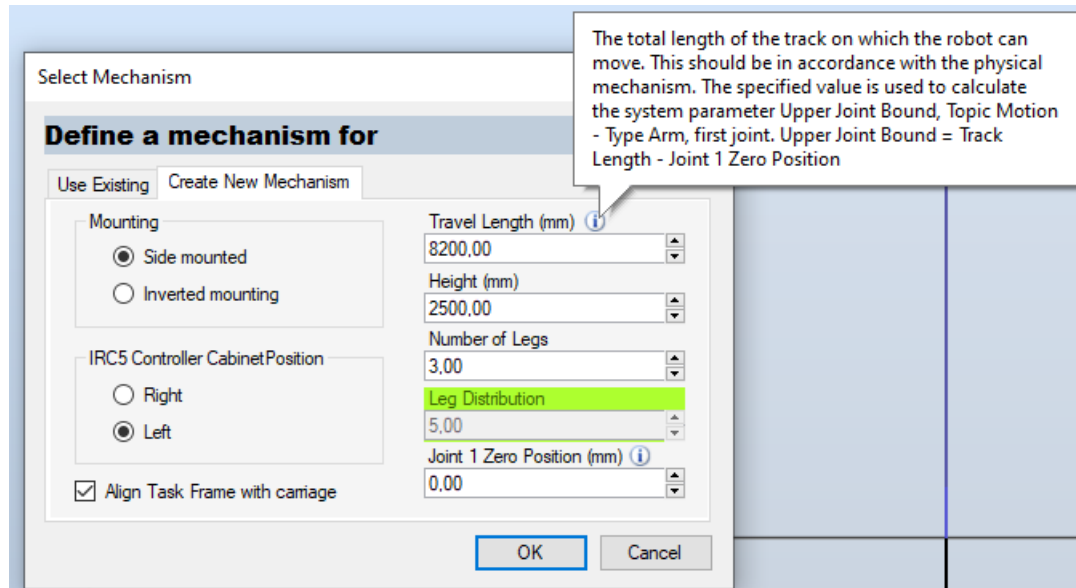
Select Mechanism

Define a mechanism for

Use Existing | Create New Mechanism

Mounting

Side mounted

Inverted mounting

IRC5 Controller CabinetPosition

Right

Left

Align Task Frame with carriage

Travel Length (mm)

8200,00

Height (mm)

2500,00

Number of Legs

3,00

Leg Distribution

5,00

Joint 1 Zero Position (mm)

0,00

OK

Cancel

The total length of the track on which the robot can move. This should be in accordance with the physical mechanism. The specified value is used to calculate the system parameter Upper Joint Bound, Topic Motion - Type Arm, first joint. Upper Joint Bound = Track Length - Joint 1 Zero Position